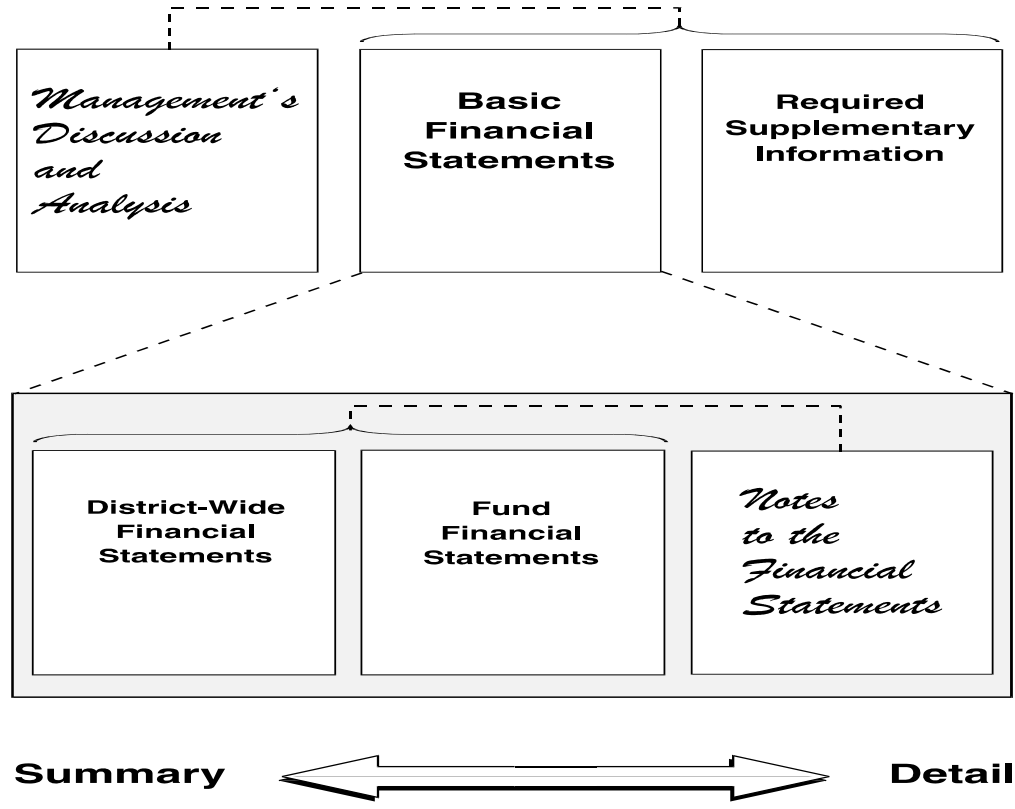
Management's Discussion and Analysis

Basic Financial Statements

Required Supplementary Information

District-Wide Financial Statements

Fund Financial Statements

Notes to the Financial Statements

Summary

Detail